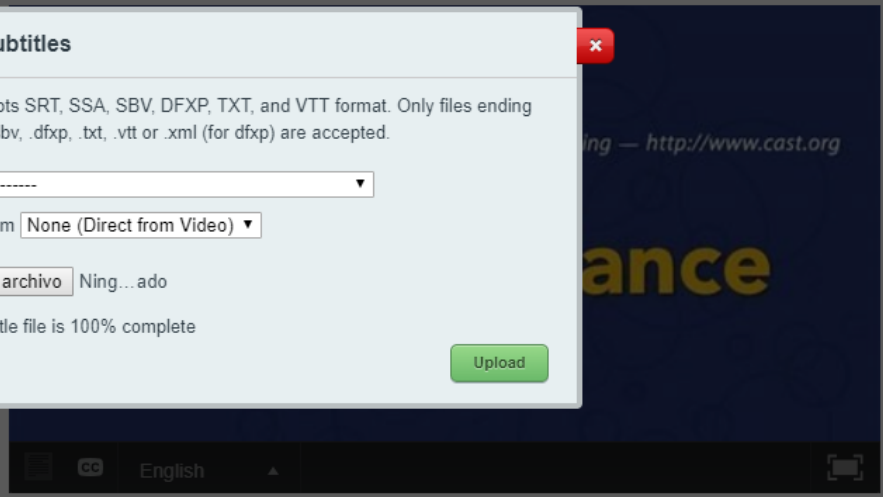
ubtitles

×

ots SRT, SSA, SBV, DFXP, TXT, and VTT format. Only files ending bv, .dfxp, .txt, .vtt or .xml (for dfxp) are accepted.

-------

m None (Direct from Video)

archivo Ning...ado

tle file is 100% complete

Upload

ing — http://www.cast.org

ance

CC English